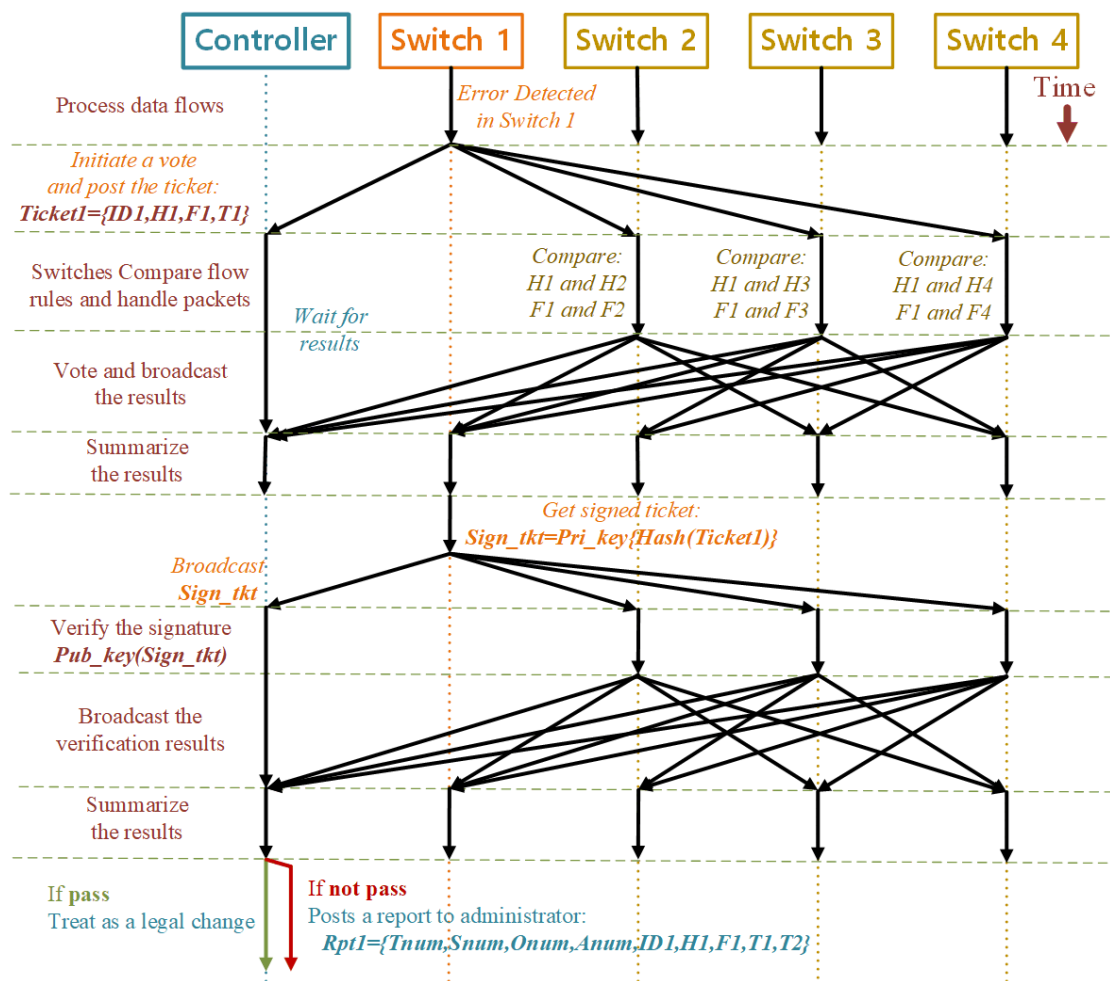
Controller
Switch 1
Switch 2
Switch 3
Switch 4

Time

Process data flows

Error Detected in Switch 1

Initiate a vote and post the ticket:
Ticket1={ID1,H1,F1,T1}

Switches Compare flow rules and handle packets

Wait for results

Compare: H1 and H2 F1 and F2

Compare: H1 and H3 F1 and F3

Compare: H1 and H4 F1 and F4

Vote and broadcast the results

Summarize the results

Get signed ticket:
Sign_tkt=Pri_key{Hash(Ticket1)}

Broadcast Sign_tkt

Verify the signature
Pub_key(Sign_tkt)

Broadcast the verification results

Summarize the results

If pass
Treat as a legal change

If not pass
Posts a report to administrator:
Rpt1={Tnum,Snum,Onum,Anum,ID1,H1,F1,T1,T2}